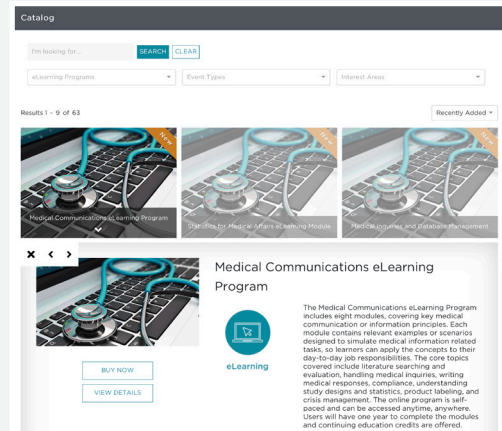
Catalog

I'm looking for...

SEARCH

CLEAR

eLearning Programs

Event Types

Interest Areas

Results 1 - 9 of 63

Recently Added

NEW

Medical Communications eLearning Program

NEW

Statistics for Medical Affairs eLearning Module

NEW

Medical Inquiries and Database Management

✕ ‹ ›

Medical Communications eLearning Program

eLearning

The Medical Communications eLearning Program includes eight modules, covering key medical communication or information principles. Each module contains relevant examples or scenarios designed to simulate medical information related tasks, so learners can apply the concepts to their day-to-day job responsibilities. The core topics covered include literature searching and evaluation, handling medical inquiries, writing medical responses, compliance, understanding study designs and statistics, product labeling, and crisis management. The online program is self-paced and can be accessed anytime, anywhere. Users will have one year to complete the modules and continuing education credits are offered.

BUY NOW

VIEW DETAILS